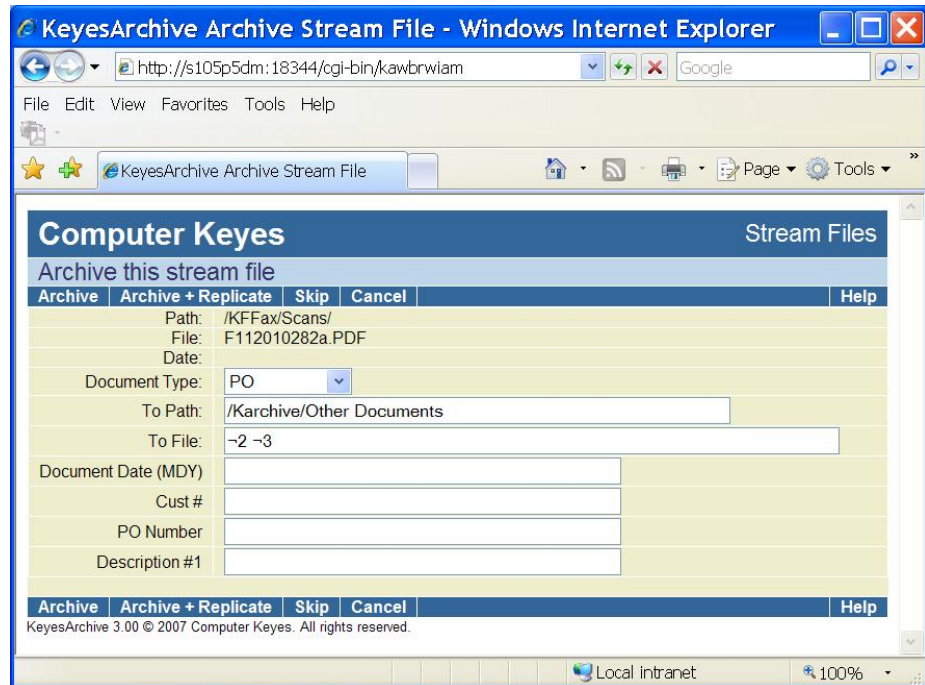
KeyesArchive Archive Stream File - Windows Internet Explorer

http://s105p5dm:18344/cgi-bin/kawbrwiam

Google

File Edit View Favorites Tools Help

KeyesArchive Archive Stream File

Page ▾ Tools ▾

Computer Keyes

Stream Files

Archive this stream file

Archive | Archive + Replicate | Skip | Cancel | Help

Path: /KFFax/Scans/
File: F112010282a.PDF
Date:

Document Type: PO

To Path: /Karchive/Other Documents

To File: ¬2 ¬3

Document Date (MDY)

Cust #

PO Number

Description #1

Archive | Archive + Replicate | Skip | Cancel | Help

KeyesArchive 3.00 © 2007 Computer Keyes. All rights reserved.

Local intranet

100%